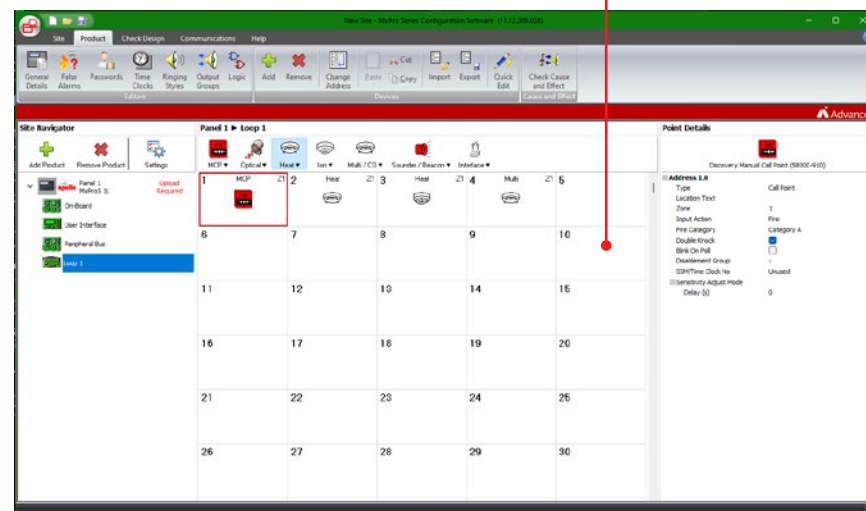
New Site - MxPro Series Configuration Software (11.12.306.028)

Site Product Check Design Communications Help

General Details False Alarms Passwords Time Clocks Ringing Styles Output Groups Logic
Editors

Add Remove Change Address Paste Cut Copy Import Export Quick Edit
Devices

Check Cause and Effect
Cause and Effect

Advanc

Site Navigator

Add Product Remove Product Settings

Panel 1 MxPro5 II Upload Required
On-Board
User Interface
Peripheral Bus
Loop 1

Panel 1 ► Loop 1

MCP ▾ Optical ▾ Heat ▾ Ion ▾ Multi / CO ▾ Sounder / Beacon ▾ Interface ▾

| 1 MCP Z1 | 2 Heat Z1 | 3 Heat Z1 | 4 Multi Z1 | 5 |
|---|---|---|---|---|
| 6 | 7 | 8 | 9 | 10 |
| 11 | 12 | 13 | 14 | 15 |
| 16 | 17 | 18 | 19 | 20 |
| 21 | 22 | 23 | 24 | 25 |
| 26 | 27 | 28 | 29 | 30 |

Point Details

Discovery Manual Call Point (58000-910)

| Address 1.0 | |
|---|---|
| Type | Call Point |
| Location Text | |
| Zone | 1 |
| Input Action | Fire |
| Fire Category | Category A |
| Double Knock | ☑ |
| Blink On Poll | ☐ |
| Disablement Group | - |
| SSM/Time Clock No | Unused |
| Sensitivity Adjust Mode | |
| Delay (s) | 0 |